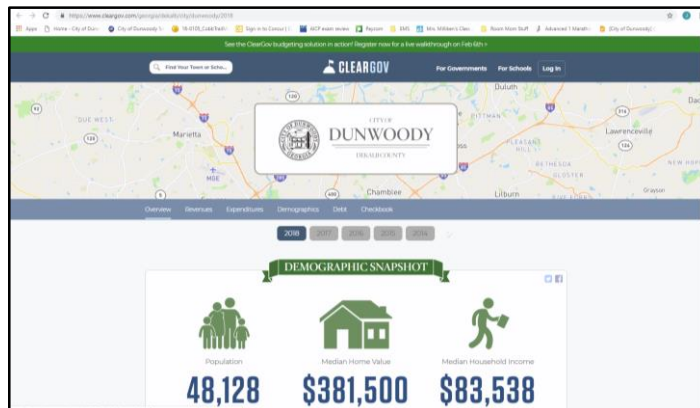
https://www.cleargov.com/georgia/dekalb/city/dunwoody/2018

Apps Home - City of Dun... City of Dunwoody S... 18-0208_CobbRadio... Sign in to Comcast... AICP exam review Paycom EMS Mrs. Wilder's Class Room Mom Stuff Advanced 1 Marath... City of Dunwoody

See the ClearGov budgeting solution in action! Register now for a live walkthrough on Feb 6th >

Find Your Town or Scho...

CLEARGOV

For Governments For Schools Log In

Duluth

Marietta

Lawrenceville

Chamblee

Lilburn

Grayson

CITY OF
DUNWOODY
DEKALB COUNTY

Overview Revenues Expenditures Demographics Debt Checkbook

2018 2017 2016 2015 2014

DEMOGRAPHIC SNAPSHOT

Population
48,128

Median Home Value
$381,500

Median Household Income
$83,538